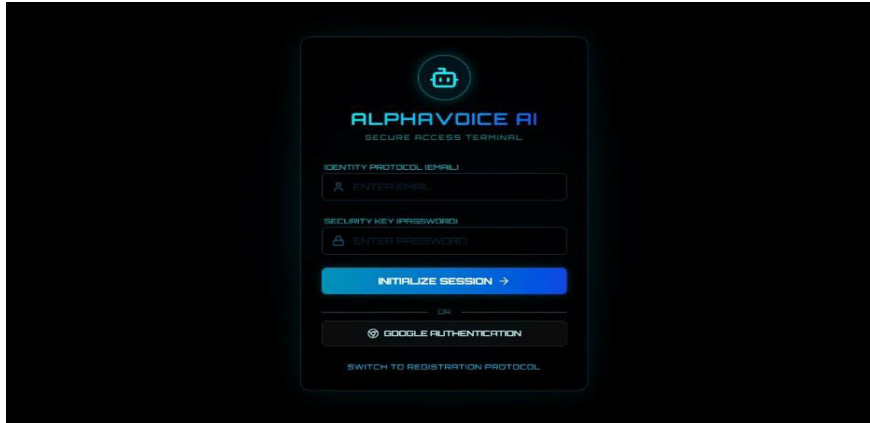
ALPHAVOICE AI

SECURE ACCESS TERMINAL

IDENTITY PROTOCOL (EMAIL)

ENTER EMAIL

SECURITY KEY (PASSWORD)

ENTER PASSWORD

INITIALIZE SESSION →

OR

GOOGLE AUTHENTICATION

SWITCH TO REGISTRATION PROTOCOL